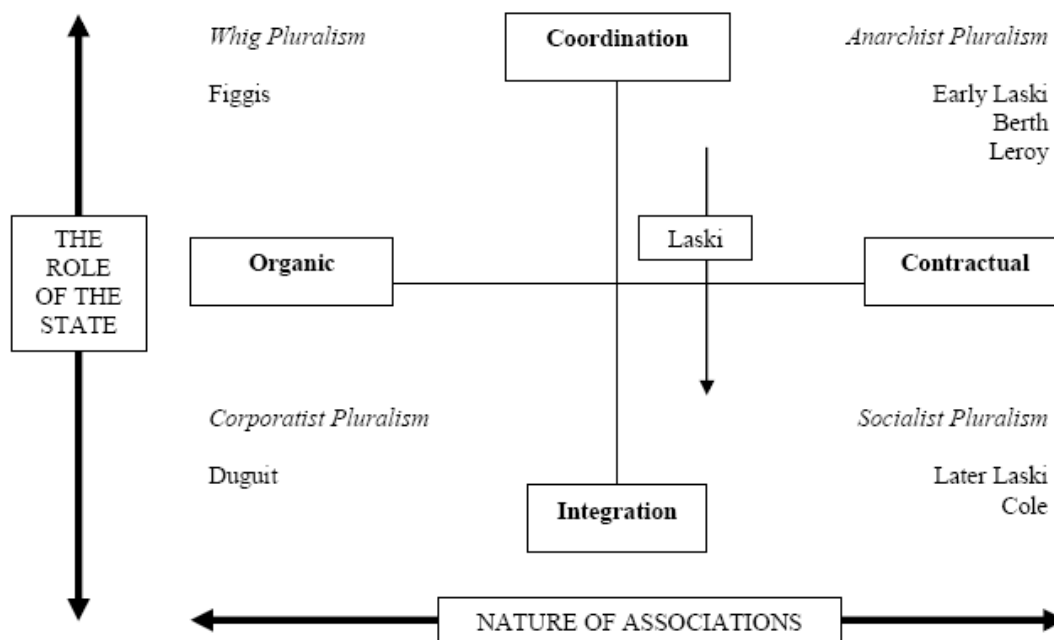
*Whig Pluralism*

Figgis

Coordination

*Anarchist Pluralism*

Early Laski
Berth
Leroy

THE ROLE OF THE STATE

Organic

Laski

Contractual

*Corporatist Pluralism*

Duguit

Integration

*Socialist Pluralism*

Later Laski
Cole

NATURE OF ASSOCIATIONS